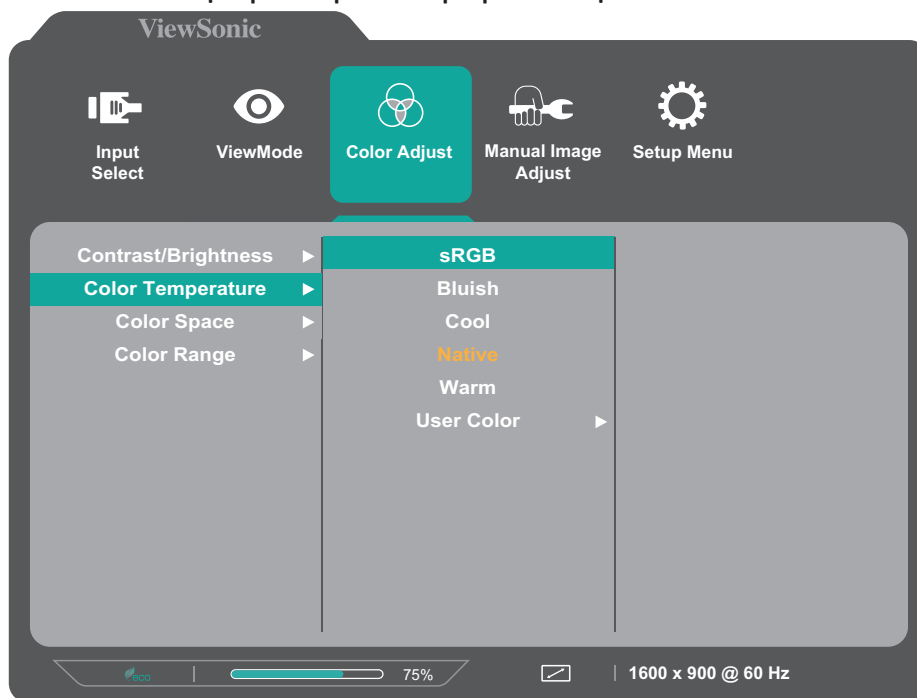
ViewSonic

Input Select
ViewMode
Color Adjust
Manual Image Adjust
Setup Menu

Contrast/Brightness ►
Color Temperature ►
Color Space ►
Color Range ►

sRGB
Bluish
Cool
Native
Warm
User Color ►

eco
75%
1600 x 900 @ 60 Hz